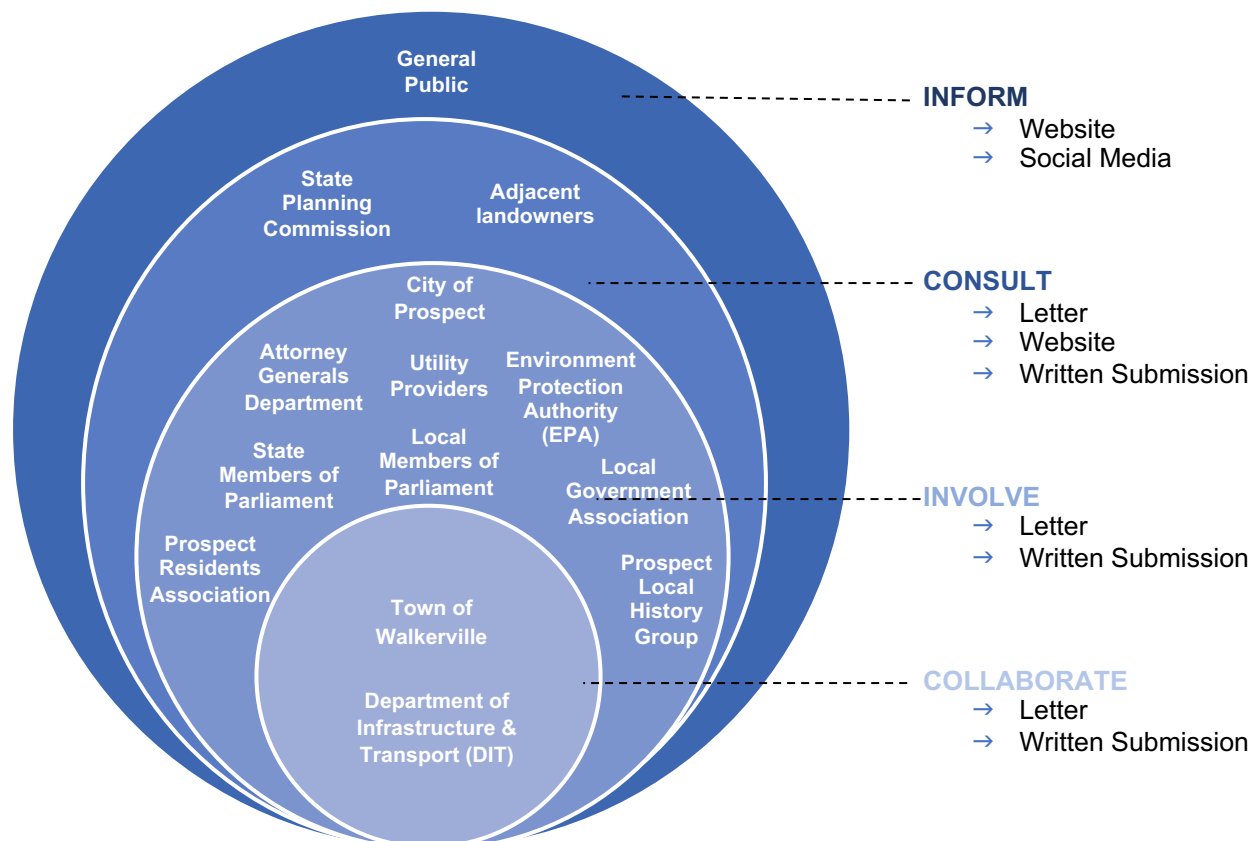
General Public

State Planning Commission

Adjacent landowners

City of Prospect

Attorney Generals Department

Utility Providers

Environment Protection Authority (EPA)

State Members of Parliament

Local Members of Parliament

Local Government Association

Prospect Residents Association

Prospect Local History Group

Town of Walkerville

Department of Infrastructure & Transport (DIT)

INFORM
→ Website
→ Social Media

CONSULT
→ Letter
→ Website
→ Written Submission

INVOLVE
→ Letter
→ Written Submission

COLLABORATE
→ Letter
→ Written Submission